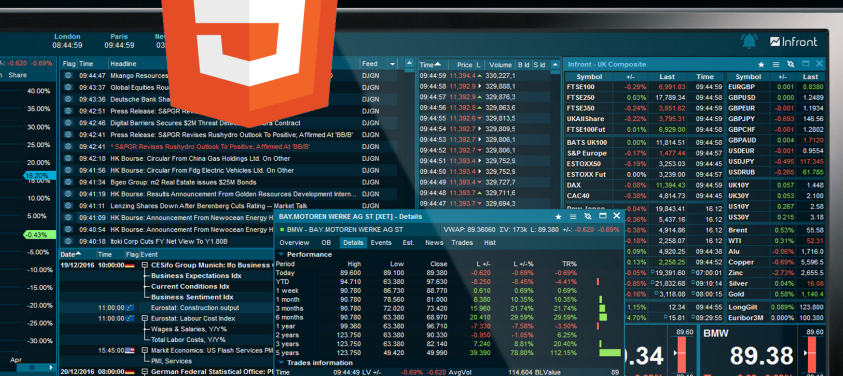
London 08:44:59 Paris 08:44:59 Ne

Infront

Share -0.43% -0.69%

40.00%
35.00%
30.00%
25.00%
20.00%
15.00%
16.20%
10.00%
5.00%
-0.43%
-5.00%
-10.00%
-15.00%
-20.00%
-25.00%
-30.00%
-35.00%
Apr

| Flag | Time | Headline | Feed |
|---|---|---|---|
| | 09:44:47 | Mkango Resources | DJGN |
| | 09:43:37 | Global Equities Rou | DJGN |
| | 09:43:36 | Deutsche Bank Sha | DJGN |
| | 09:42:51 | Press Release: S&PGR | DJGN |
| | 09:42:46 | Digital Barriers Secures $2M Threat Dete | DJGN |
| | 09:42:41 | Press Release: S&PGR Revises Rushydro Outlook To Positive; Affirmed At 'BB/B' | DJGN |
| | 09:42:41 | * S&PGR Revises Rushydro Outlook To Positive; Affirmed At 'BB/B' | DJGN |
| | 09:42:18 | HK Bourse: Circular From China Gas Holdings Ltd. On Other | DJGN |
| | 09:42:15 | HK Bourse: Circular From Fdg Electric Vehicles Ltd. On Other | DJGN |
| | 09:41:34 | Bgeo Group: m2 Real Estate issues $25M Bonds | DJGN |
| | 09:41:28 | HK Bourse: Results Announcement From Golden Resources Development Intern... | DJGN |
| | 09:41:11 | Lenzing Shares Down After Berenberg Cuts Rating -- Market Talk | DJGN |
| | 09:41:09 | HK Bourse: Announcement From Newocean Energy H | DJGN |
| | 09:41:06 | HK Bourse: Announcement From Newocean Energy H | DJGN |
| | 09:40:26 | Itoki Corp Cuts FY Net View To Y1.80B | DJGN |

| Time | Price L | Volume | B Id | S Id |
|---|---|---|---|---|
| 09:44:59 | 11,394.4 | 330,227,1 | | |
| 09:44:58 | 11,392.9 | 329,888,1 | | |
| 09:44:57 | 11,392.9 | 329,888,4 | | |
| 09:44:56 | 11,392.9 | 329,863,6 | | |
| 09:44:55 | 11,392.9 | 329,863,3 | | |
| 09:44:54 | 11,392.9 | 329,809,5 | | |
| 09:44:53 | 11,392.9 | 329,809,5 | | |
| 09:44:52 | 11,392.9 | 329,780,1 | | |
| 09:44:51 | 11,393.4 | 329,752,5 | | |
| 09:44:50 | 11,393.4 | 329,752,5 | | |
| 09:44:49 | 11,393.4 | 329,752,5 | | |
| 09:44:48 | 11,393.4 | 329,733,5 | | |

Infront - UK Composite

| Symbol | +/-% | Last | Time |
|---|---|---|---|
| FTSE100 | -0.29% | 6,991.03 | 09:44:59 |
| FTSE250 | 0.03% | 17,789.34 | 09:44:58 |
| FTSE350 | -0.24% | 3,851.62 | 09:44:59 |
| UKAllShare | -0.22% | 3,795.31 | 09:44:59 |
| FTSE100Fut | 0.01% | 6,929.00 | 09:44:59 |
| BATS UK100 | 0.00% | 11,814.51 | 09:44:58 |
| S&P Europe | -0.17% | 1,477.44 | 09:44:57 |
| ESTOX50 | -0.19% | 3,253.03 | 09:44:45 |
| ESTOXX Fut | 0.00% | 3,239.00 | 09:44:59 |
| DAX | -0.08% | 11,394.43 | 09:44:59 |
| CAC40 | -0.38% | 4,775.10 | 09:44:59 |

| Symbol | +/- | Last |
|---|---|---|
| EURGBP | 0.01 | 0.8380 |
| GBPUSD | 0.000 | 1.2489 |
| GBPEUR | 0.001 | 1.1897 |
| GBPJPY | -0.693 | 146.56 |
| GBPCHF | 0.001 | 1.2802 |
| GBPAUD | 0.004 | 1.7216 |
| USDEUR | 0.001 | 0.9554 |
| USDJPY | -0.495 | 117.345 |
| USDRUB | -0.26% | 61.785 |
| UK10Y | 0.057 | 1.448 |
| US30Y | 0.053 | 2.100 |
| US10Y | | |
| US30Y | | |
| Brent | | 55.74 |
| WTI | | 52.89 |
| Au | -0.31% | 1,134.44 |
| Copper | -0.69% | 5,596.5 |
| Zinc | -2.73% | 2,656.5 |
| Silver | 0.01% | 15.89 |
| Gold | 5.58% | 1,158.49 |
| LongGilt | 0.089% | 121.800 |
| Euribor3M | 0.000% | 100.315 |

BAY.MOTOREN WERKE AG ST [XET] - Details

BMW - BAY.MOTOREN WERKE AG ST VWAP: 89.36060 ZV: 173k L: 89.380

Overview OB Details Events Est. News Trades Hist

Performance

| Period | High | Low | Close | L +/- | L +/-% | TR% |
|---|---|---|---|---|---|---|
| Today | 89.600 | 89.100 | 89.380 | -0.620 | -0.69% | -0.69% |
| YTD | 94.710 | 63.380 | 97.630 | -8.250 | -8.45% | -4.41% |
| 1 week | 90.780 | 86.730 | 88.770 | 0.610 | 0.69% | 0.69% |
| 1 month | 90.780 | 78.560 | 81.000 | 8.380 | 10.35% | 10.35% |
| 3 months | 90.780 | 72.020 | 73.420 | 15.960 | 21.74% | 21.74% |
| 6 months | 90.780 | 63.380 | 67.740 | 21.640 | 31.95% | 34.42% |
| 1 year | 99.360 | 63.380 | 96.710 | -7.330 | -7.58% | -3.50% |
| 2 years | 123.750 | 63.380 | 92.330 | -2.950 | -3.05% | 6.26% |
| 3 years | 123.750 | 63.380 | 82.140 | 7.240 | 8.81% | 20.42% |
| 5 years | 123.750 | 49.420 | 49.990 | 39.390 | 78.80% | 112.15% |

Trades information

Time 09:44:49 LV +/- -0.69% -0.620 AvgVol 114,604 BLValue

| Date | Time | Flag | Event |
|---|---|---|---|
| 19/12/2016 | 08:00 | | CESifo Group Munich: Ifo Business C |
| | | | Business Expectations Idx |
| | | | Current Conditions Idx |
| | | | Business Sentiment Idx |
| | 11:00:00 | | Eurostat: Construction output |
| | 11:00:00 | | Eurostat: Labour Cost Index |
| | | | Wages & Salaries, Y/Y% |
| | | | Total Labor Costs, Y/Y% |
| | 15:45:00 | | Markit Economics: US Flash Services PM |
| | | | PMI, Services |
| 20/12/2016 | 08:00:00 | | German Federal Statistical Office: PP |

.34 BMW 89.38 89.60 89.10